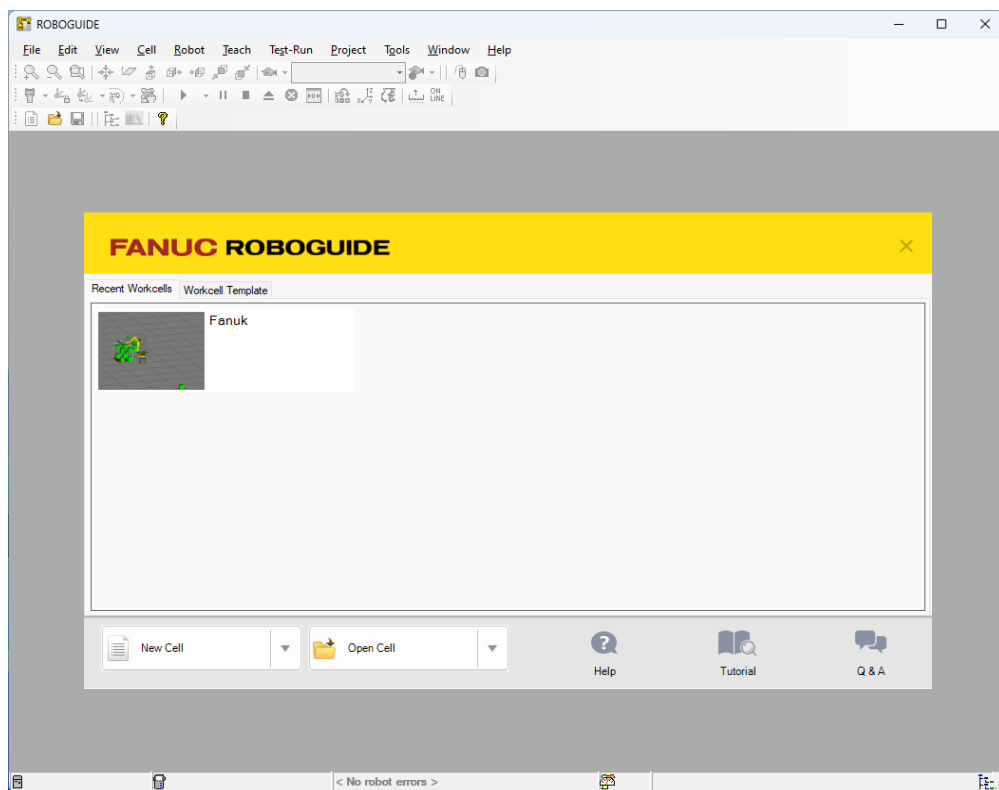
ROBOGUIDE

File Edit View Cell Robot Teach Test-Run Project Tools Window Help

ON LINE

FANUC ROBOGUIDE

Recent Workcells Workcell Template

Fanuk

New Cell

Open Cell

Help

Tutorial

Q & A

< No robot errors >